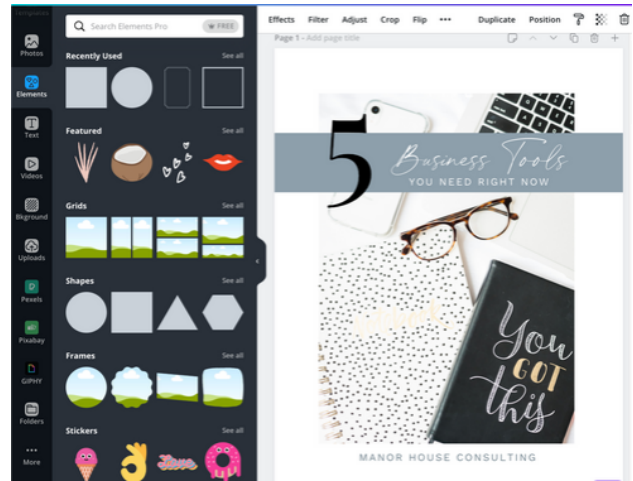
Templates

Photos

Elements

Text

Videos

Bkground

Uploads

Pexels

Pixabay

GIPHY

Folders

More

Search Elements Pro

FREE

Recently Used

See all

Featured

See all

Grids

See all

Shapes

See all

Frames

See all

Stickers

See all

Effects Filter Adjust Crop Flip ••• Duplicate Position

Page 1 - Add page title

5 Business Tools

YOU NEED RIGHT NOW

You GOT this

MANOR HOUSE CONSULTING